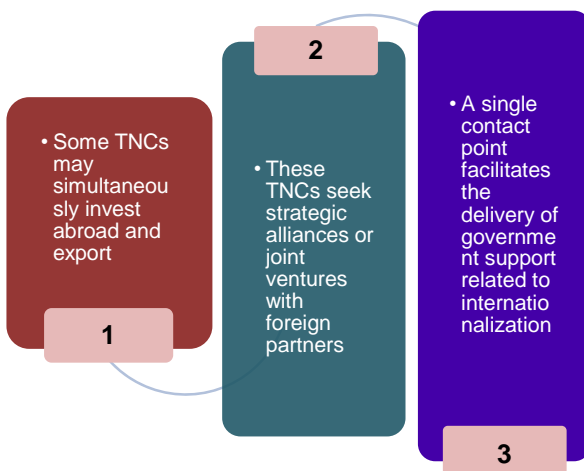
• Some TNCs may simultaneously invest abroad and export

1

2

• These TNCs seek strategic alliances or joint ventures with foreign partners

• A single contact point facilitates the delivery of government support related to internationalization

3